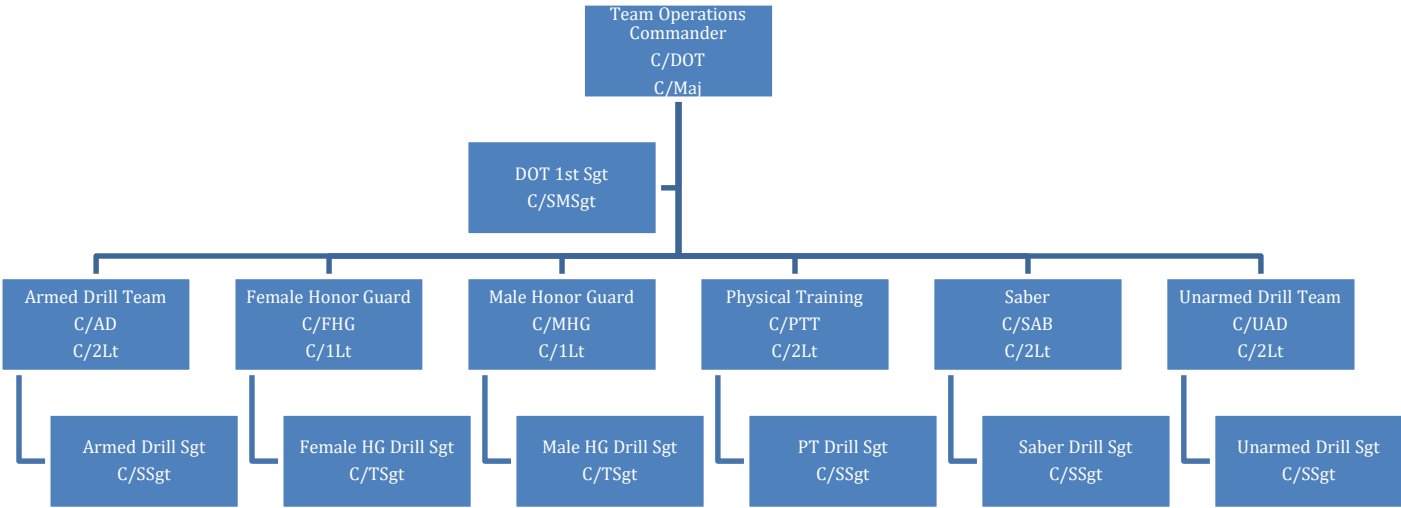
Team Operations Commander
C/DOT
C/Maj

DOT 1st Sgt
C/SMSgt

Armed Drill Team
C/AD
C/2Lt

Armed Drill Sgt
C/SSgt

Female Honor Guard
C/FHG
C/1Lt

Female HG Drill Sgt
C/TSgt

Male Honor Guard
C/MHG
C/1Lt

Male HG Drill Sgt
C/TSgt

Physical Training
C/PTT
C/2Lt

PT Drill Sgt
C/SSgt

Saber
C/SAB
C/2Lt

Saber Drill Sgt
C/SSgt

Unarmed Drill Team
C/UAD
C/2Lt

Unarmed Drill Sgt
C/SSgt